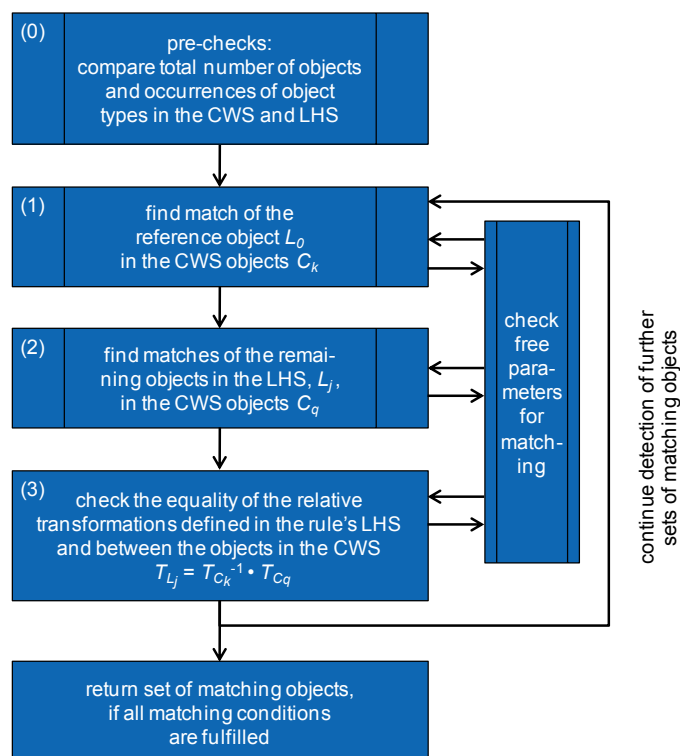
(0)

pre-checks:
compare total number of objects and occurrences of object types in the CWS and LHS

(1)

find match of the reference object $L_0$ in the CWS objects $C_k$

(2)

find matches of the remaining objects in the LHS, $L_j$, in the CWS objects $C_q$

(3)

check the equality of the relative transformations defined in the rule's LHS and between the objects in the CWS
$T_{L_j} = T_{C_k}{}^{-1} \cdot T_{C_q}$

check free parameters for matching

continue detection of further sets of matching objects

return set of matching objects, if all matching conditions are fulfilled